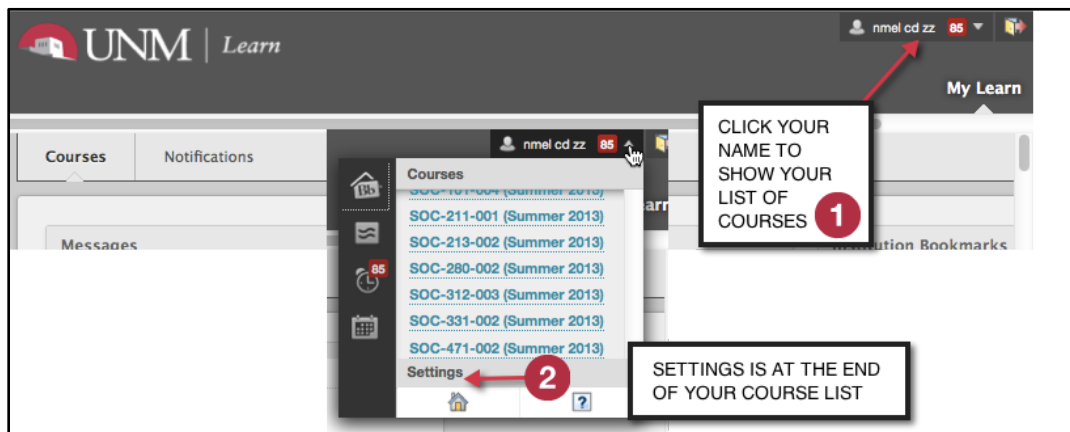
UNM | Learn

nmel cd zz 85

My Learn

Courses

Notifications

Messages

nmel cd zz 85

Courses

SOC-101-004 (Summer 2013)

SOC-211-001 (Summer 2013)

SOC-213-002 (Summer 2013)

SOC-280-002 (Summer 2013)

SOC-312-003 (Summer 2013)

SOC-331-002 (Summer 2013)

SOC-471-002 (Summer 2013)

Settings

85

CLICK YOUR NAME TO SHOW YOUR LIST OF COURSES 1

Institution Bookmarks

2

SETTINGS IS AT THE END OF YOUR COURSE LIST